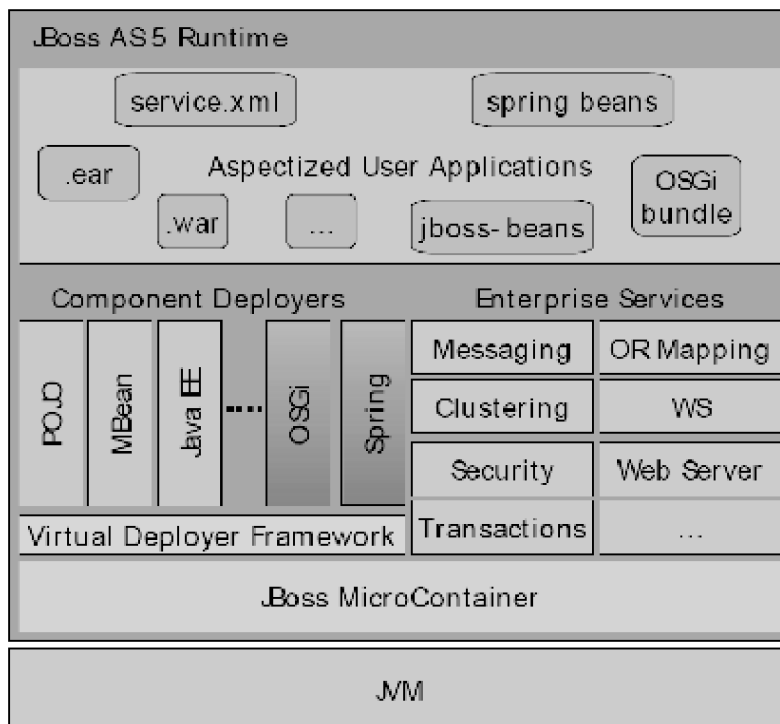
JBoss AS5 Runtime

service.xml

spring beans

.ear

Aspectized User Applications

OSGi bundle

.war

...

jboss-beans

Component Deployers

Enterprise Services

POJO

MBean

Java EE

....

OSGi

Spring

Messaging

OR Mapping

Clustering

WS

Security

Web Server

Transactions

...

Virtual Deployer Framework

JBoss MicroContainer

JVM